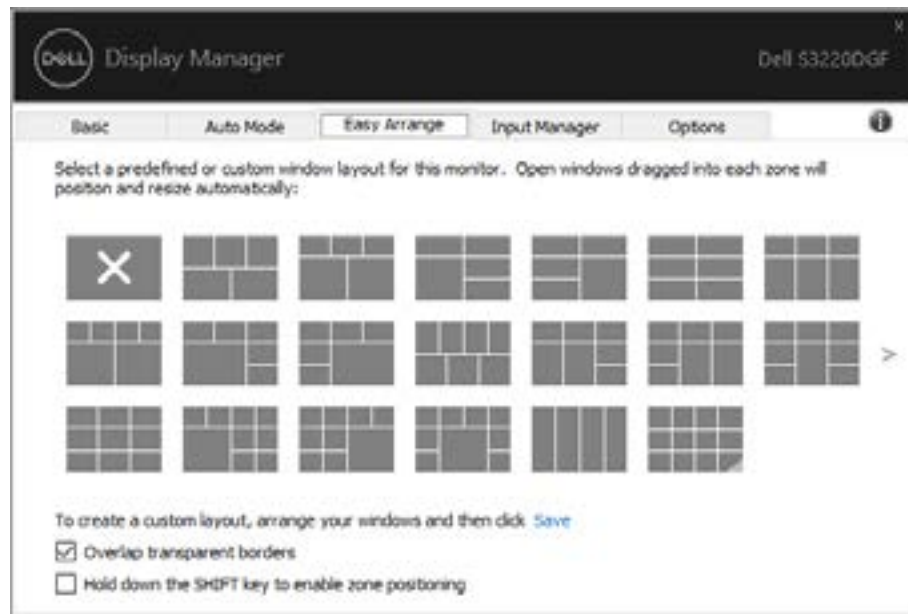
DELL Display Manager

Dell S3220DGF

Basic
Auto Mode
Easy Arrange
Input Manager
Options

Select a predefined or custom window layout for this monitor. Open windows dragged into each zone will position and resize automatically:

To create a custom layout, arrange your windows and then click Save

☑ Overlap transparent borders

☐ Hold down the SHIFT key to enable zone positioning